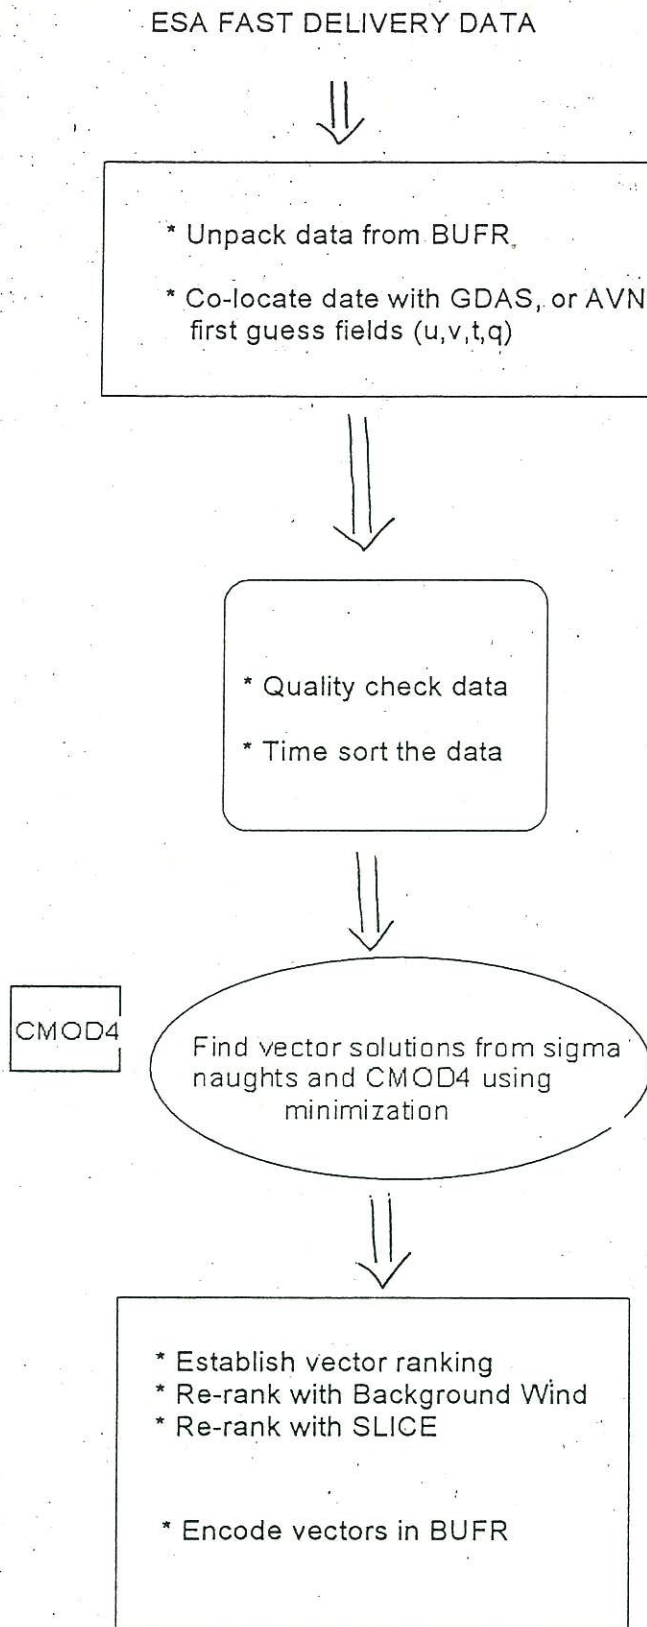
ESA FAST DELIVERY DATA

* Unpack data from BUFR

* Co-locate date with GDAS, or AVN first guess fields (u,v,t,q)

* Quality check data

* Time sort the data

CMOD4

Find vector solutions from sigma naughts and CMOD4 using minimization

* Establish vector ranking
* Re-rank with Background Wind
* Re-rank with SLICE

* Encode vectors in BUFR